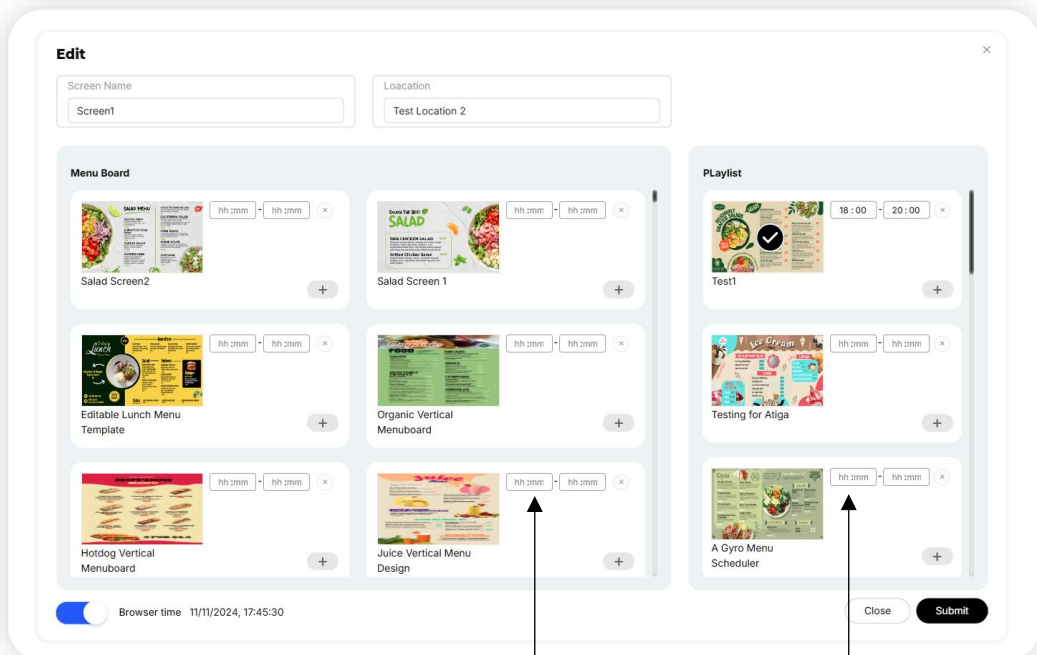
Edit

Screen Name
Screen1

Location
Test Location 2

Menu Board

hh:mm - hh:mm
Salad Screen2
+

hh:mm - hh:mm
Salad Screen 1
+

hh:mm - hh:mm
Editable Lunch Menu Template
+

hh:mm - hh:mm
Organic Vertical Menuboard
+

hh:mm - hh:mm
Hotdog Vertical Menuboard
+

hh:mm - hh:mm
Juice Vertical Menu Design
+

PLaylist

18 : 00 - 20 : 00
Test1
+

hh:mm - hh:mm
Testing for Atiga
+

hh:mm - hh:mm
A Gyro Menu Scheduler
+

Browser time 11/11/2024, 17:45:30

Close
Submit